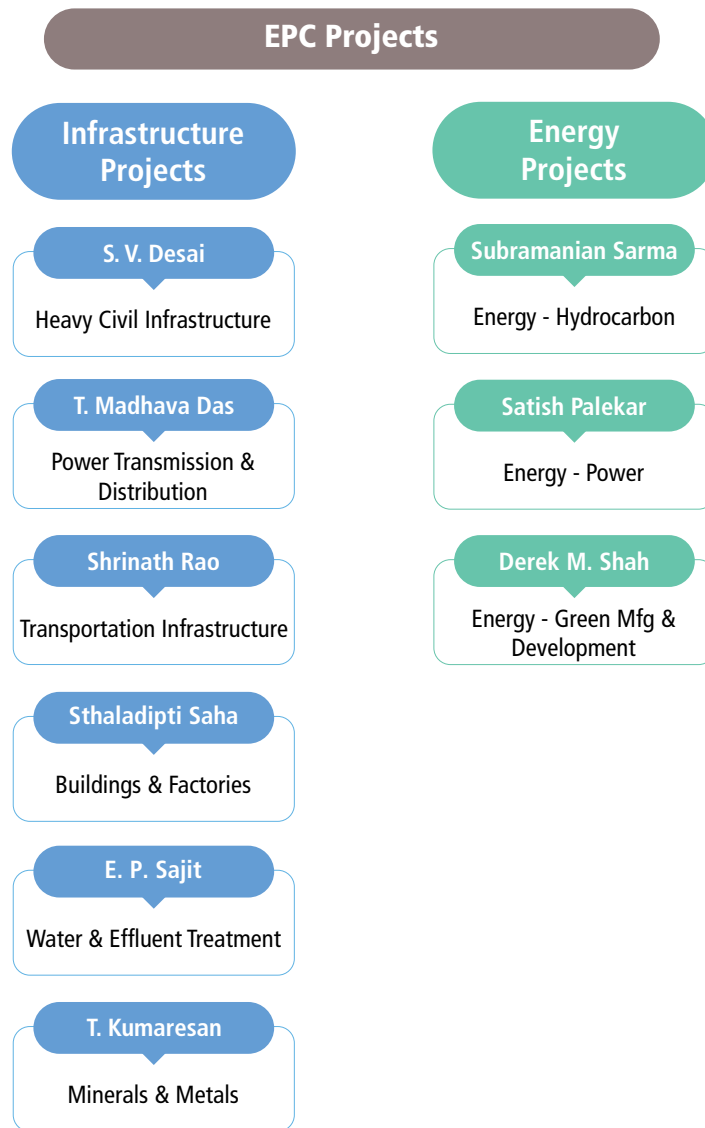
EPC Projects

Infrastructure Projects

S. V. Desai

Heavy Civil Infrastructure

T. Madhava Das

Power Transmission & Distribution

Shrinath Rao

Transportation Infrastructure

Sthaladipti Saha

Buildings & Factories

E. P. Sajit

Water & Effluent Treatment

T. Kumaresan

Minerals & Metals

Energy Projects

Subramanian Sarma

Energy - Hydrocarbon

Satish Palekar

Energy - Power

Derek M. Shah

Energy - Green Mfg & Development